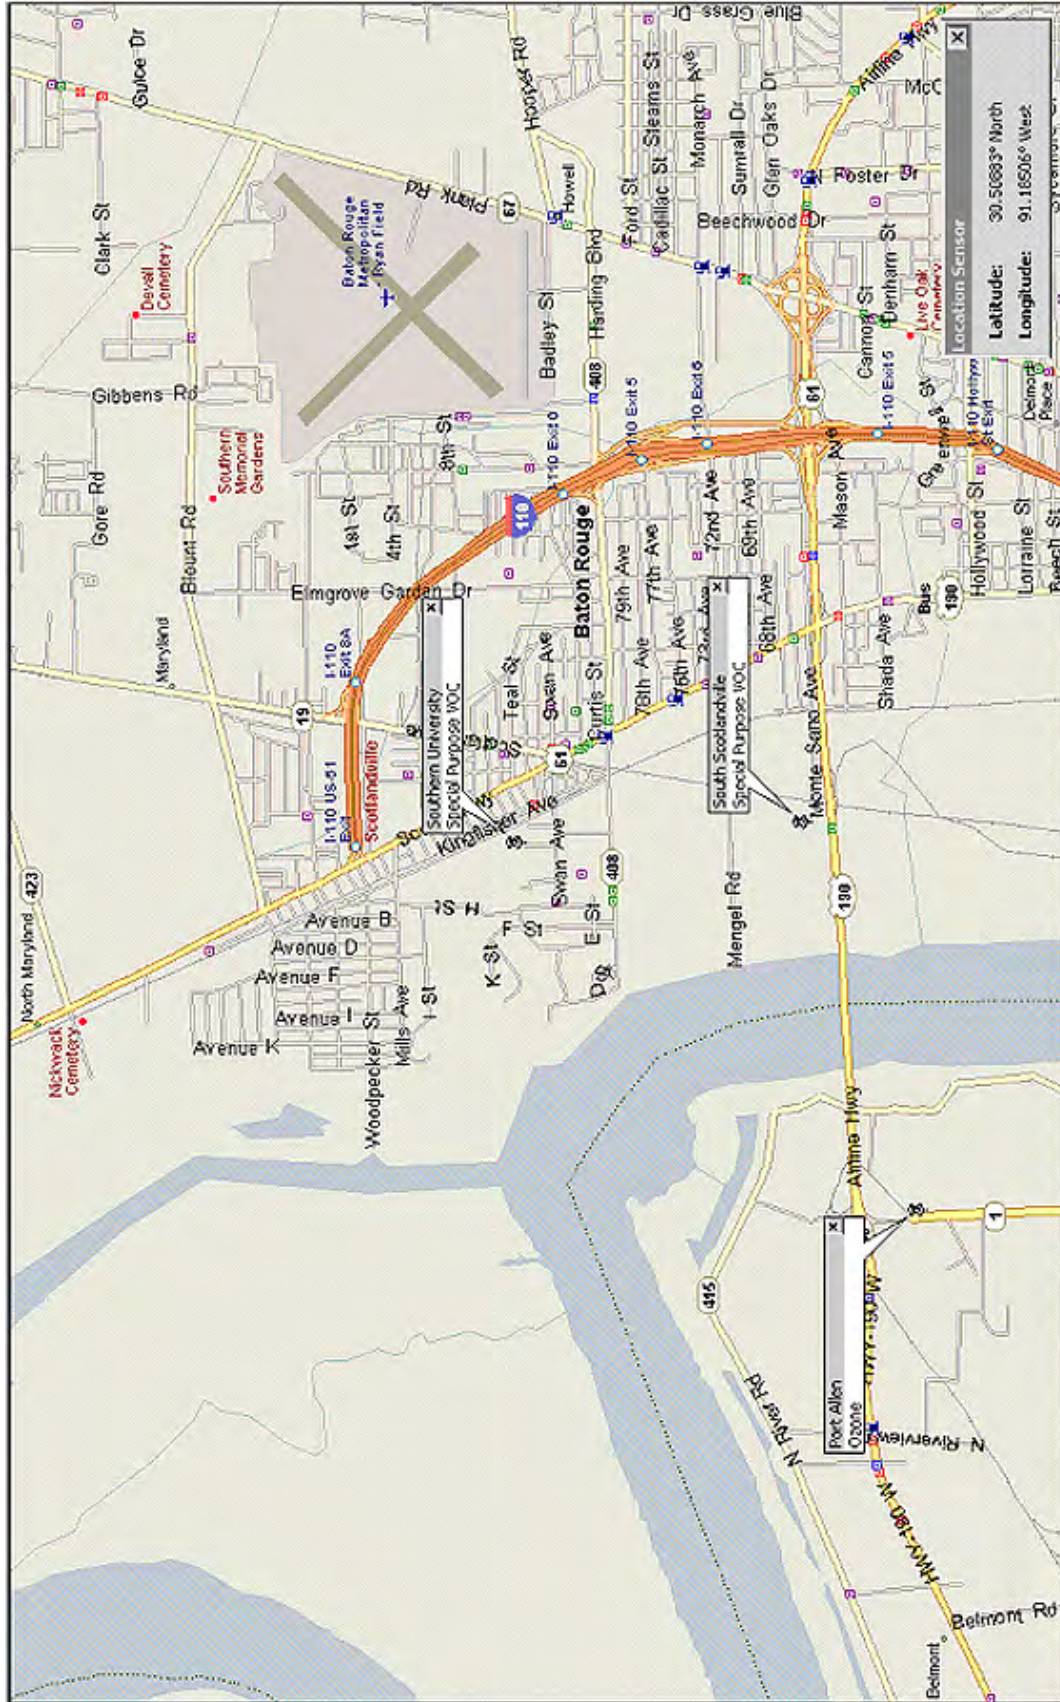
Location Sensor
Latitude: 30.50683° North
Longitude: 91.18506° West

Southern University
Special Purpose VOC

South Scotlandville
Special Purpose VOC

Port Allen
Ozone

Baton Rouge
Scotlandville
Baton Rouge Metropolitan Ryan Field
Devall Cemetery
Southern Memorial Gardens
Nickwack Cemetery
Live Oak Cemetery

Blue Grass Dr
Hooper Rd
Plank Rd
Gulce Dr
Clark St
Gibbens Rd
Gore Rd
Blount Rd
Maryland
North Maryland
Elmgrove Garden Dr
1st St
4th St
8th St
Badley St
Harding Blvd
Howell
Ford St
Cadillac St
Stearns St
Monarch Ave
Sumrall Dr
Glen Oaks Dr
Beechwood Dr
N Foster Dr
Denham St
Cannon St
Mason Ave
Greenwell St
Hollywood St
Lorraine St
Beech St
Delmont Place
Airline Hwy
72nd Ave
69th Ave
79th Ave
77th Ave
76th Ave
78th Ave
72nd Ave
68th Ave
Shada Ave
Teal St
Swan Ave
Curtis St
Kingfisher Ave
Monte Sano Ave
Mengel Rd
Avenue B
Avenue D
Avenue F
Avenue I
Avenue K
Woodpecker St
Mills Ave
I St
H St
F St
E St
K St
Dig
N River Rd
N Riverview
Belmont Rd
Belmont
HWY-190 W
I-110 Exit 8A
I-110 US-61 Exit
I-110 Exit 6
I-110 Exit 5
I-110 Exit 5
I-110 Hollywood St Exit
I-110 Exit 0
110
61
67
408
19
190
423
415
1
McC